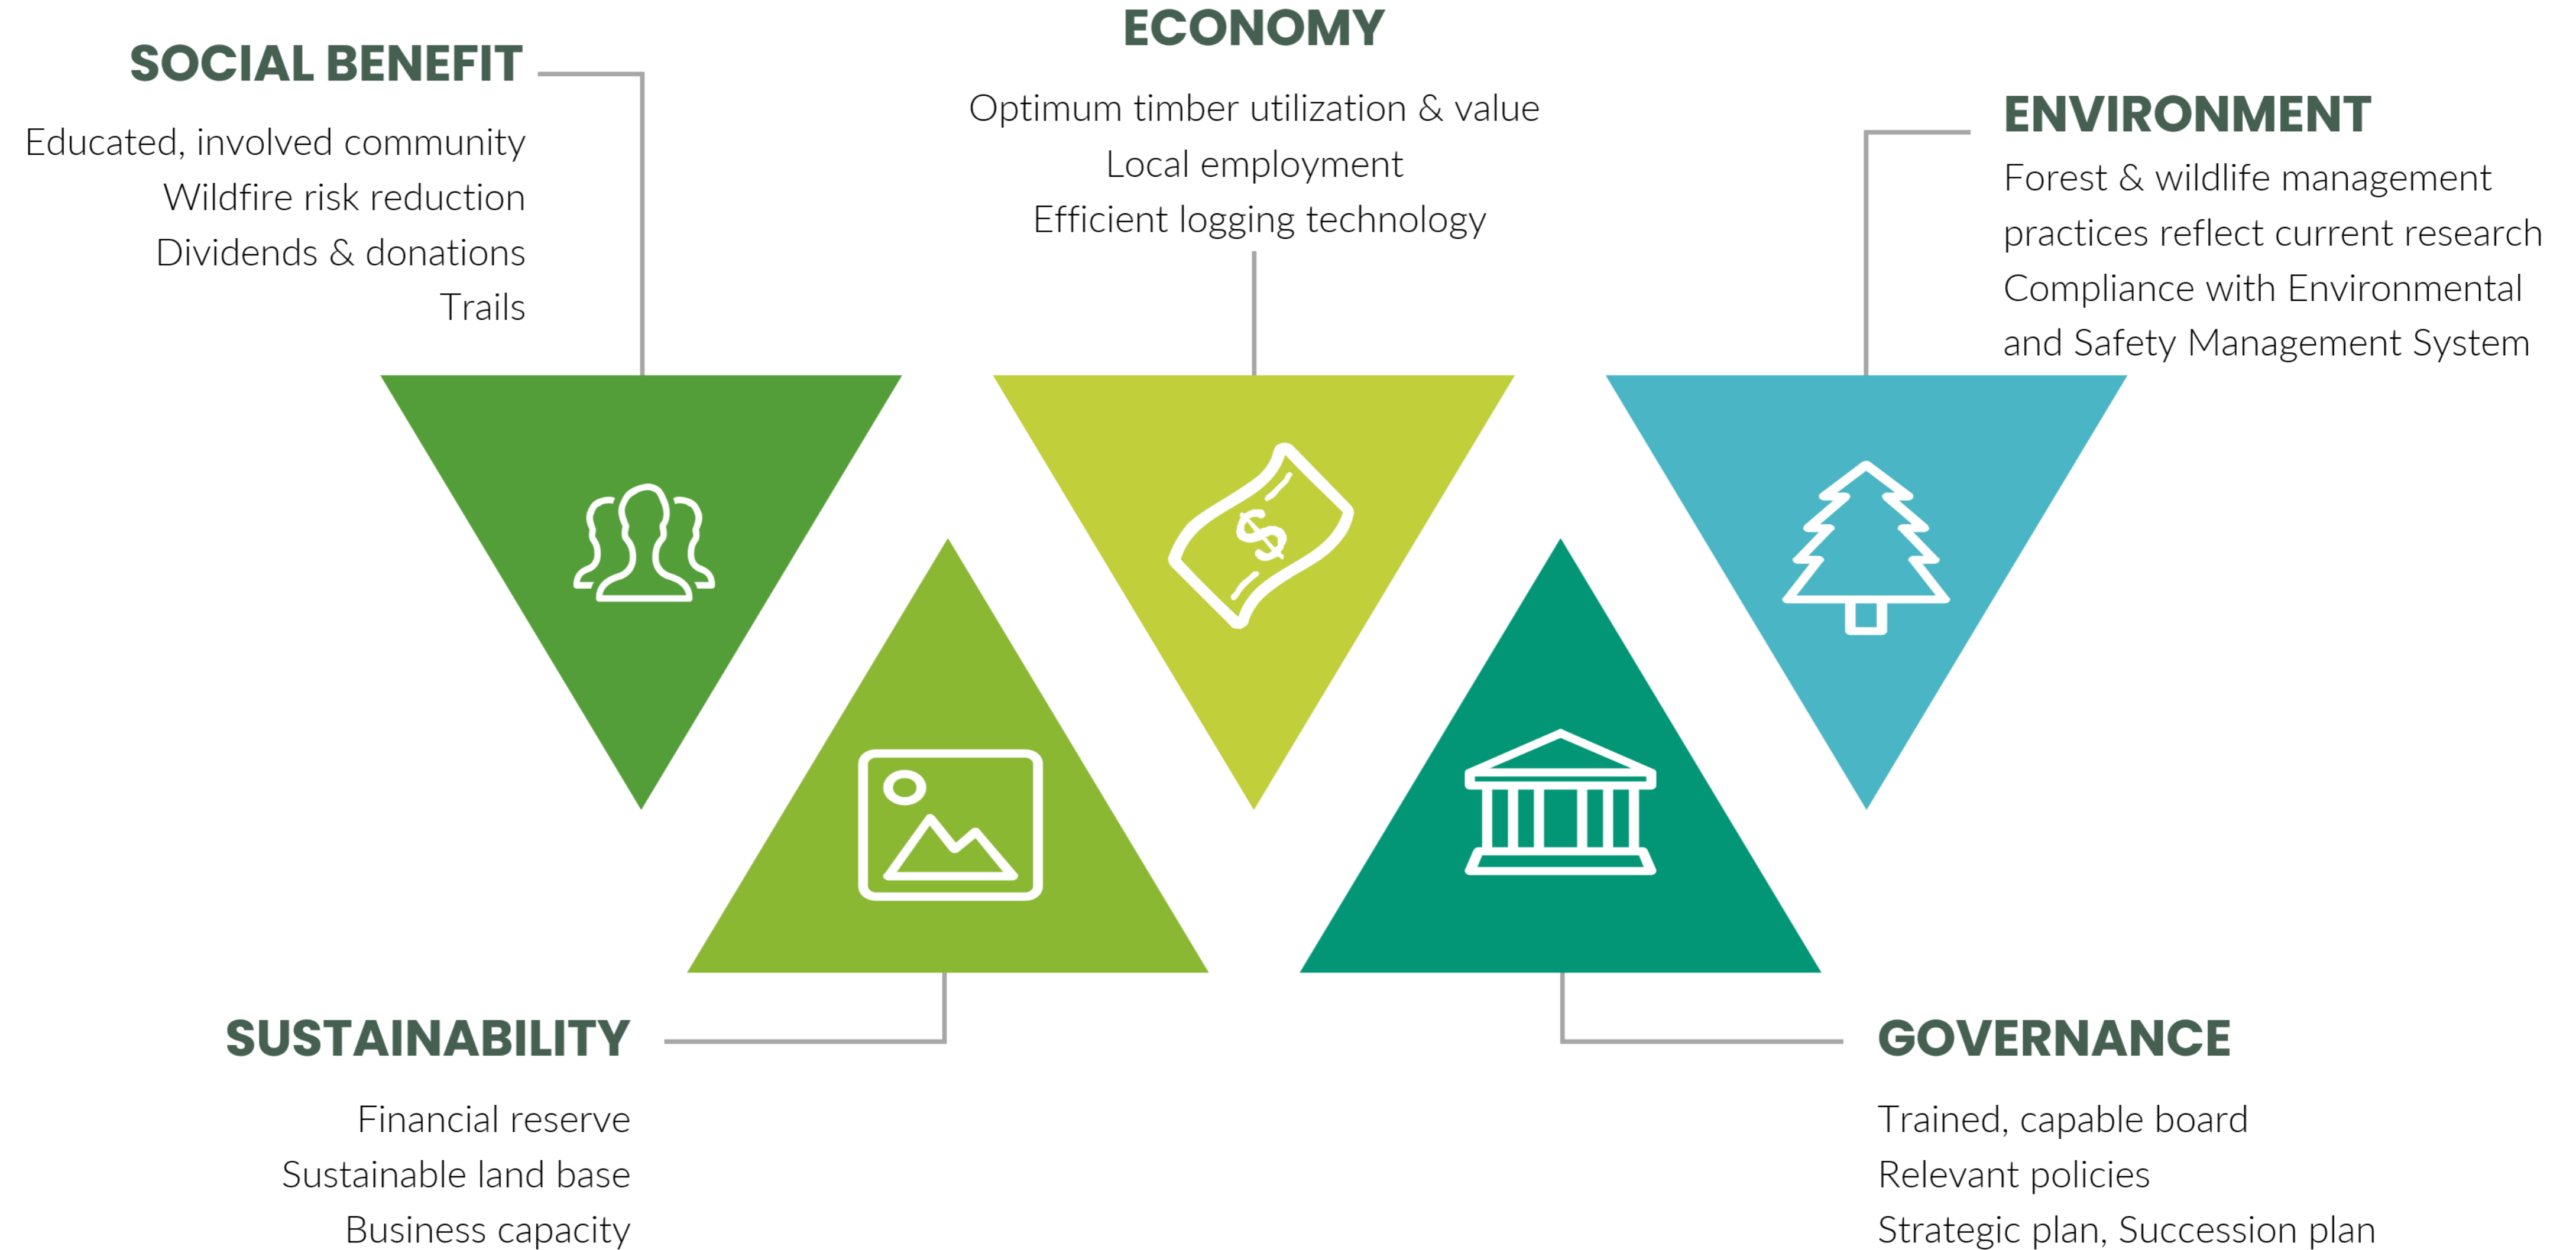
SOCIAL BENEFIT

Educated, involved community
Wildfire risk reduction
Dividends & donations
Trails

ECONOMY

Optimum timber utilization & value
Local employment
Efficient logging technology

ENVIRONMENT

Forest & wildlife management practices reflect current research
Compliance with Environmental and Safety Management System

$

SUSTAINABILITY

Financial reserve
Sustainable land base
Business capacity

GOVERNANCE

Trained, capable board
Relevant policies
Strategic plan, Succession plan